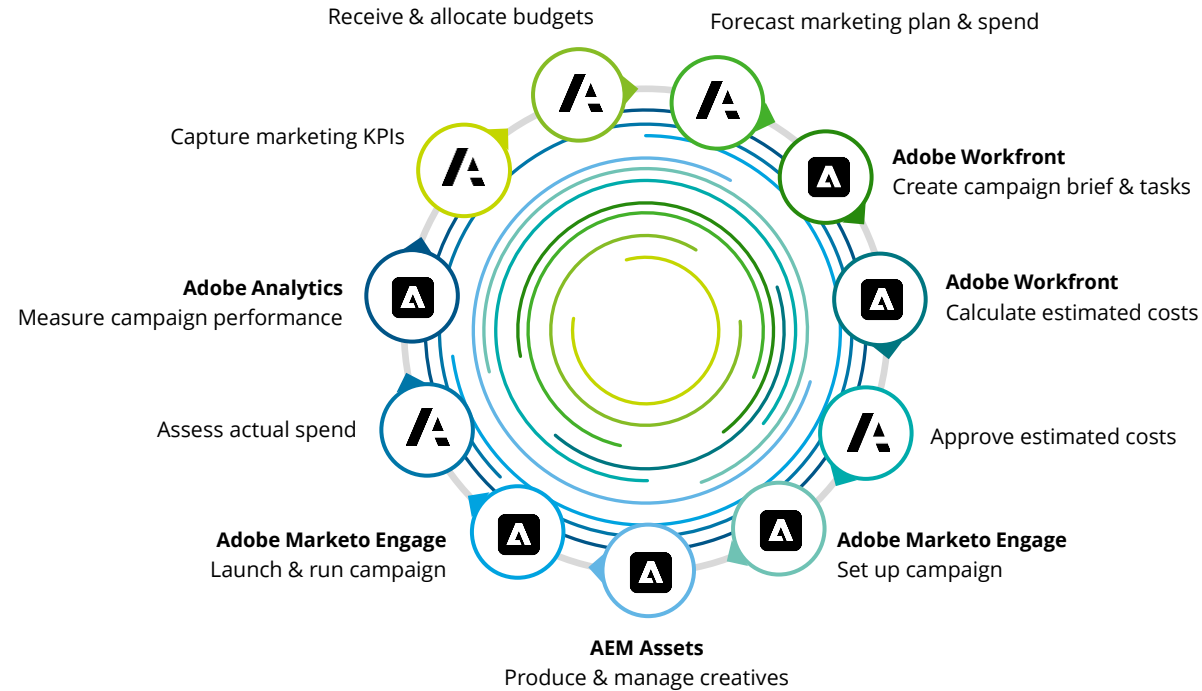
Receive & allocate budgets

Forecast marketing plan & spend

Capture marketing KPIs

**Adobe Workfront**
Create campaign brief & tasks

**Adobe Workfront**
Calculate estimated costs

**Adobe Analytics**
Measure campaign performance

Approve estimated costs

Assess actual spend

**Adobe Marketo Engage**
Launch & run campaign

**Adobe Marketo Engage**
Set up campaign

**AEM Assets**
Produce & manage creatives